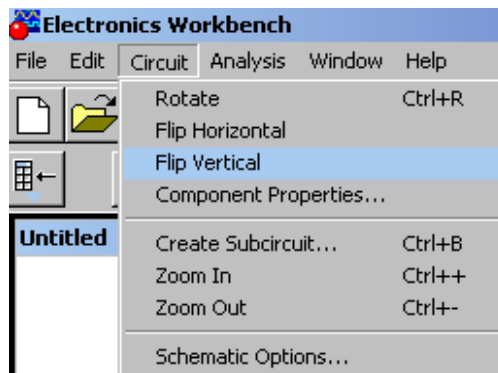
Electronics Workbench
File Edit Circuit Analysis Window Help
Rotate Ctrl+R
Flip Horizontal
Flip Vertical
Component Properties...
Untitled
Create Subcircuit... Ctrl+B
Zoom In Ctrl++
Zoom Out Ctrl+-
Schematic Options...